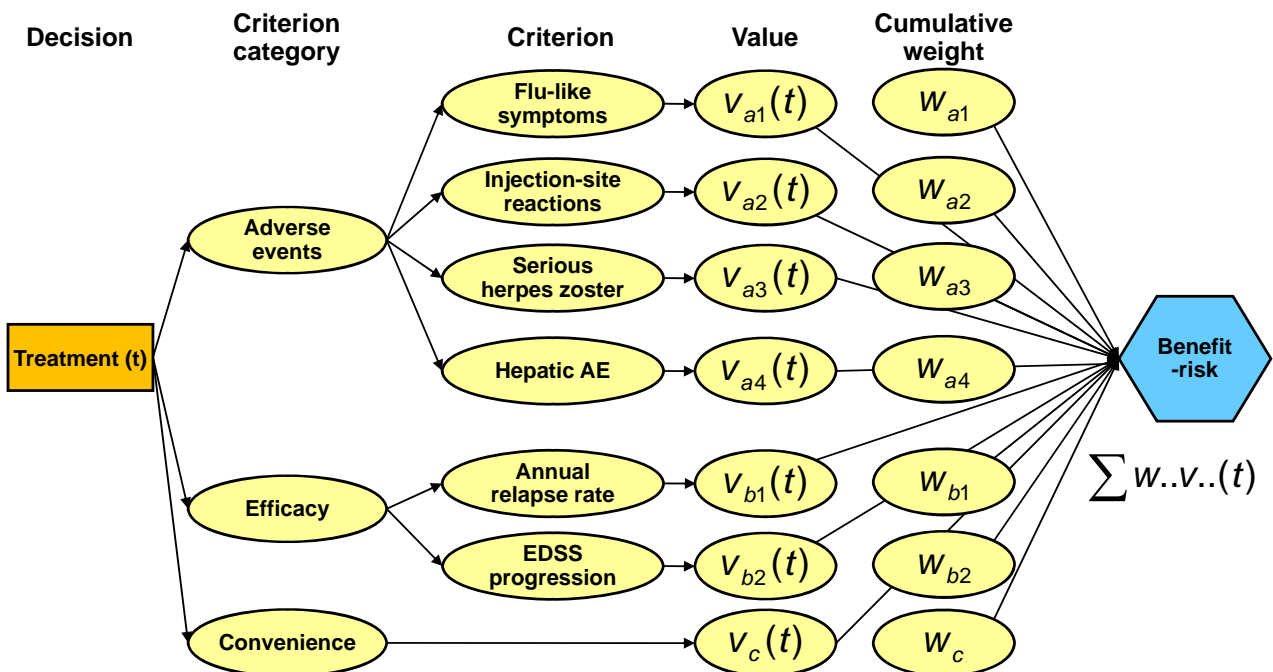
Decision

Criterion category

Criterion

Value

Cumulative weight

Treatment (t)

Adverse events

Efficacy

Convenience

Flu-like symptoms

Injection-site reactions

Serious herpes zoster

Hepatic AE

Annual relapse rate

EDSS progression

$v_{a1}(t)$

$v_{a2}(t)$

$v_{a3}(t)$

$v_{a4}(t)$

$v_{b1}(t)$

$v_{b2}(t)$

$v_{c}(t)$

$w_{a1}$

$w_{a2}$

$w_{a3}$

$w_{a4}$

$w_{b1}$

$w_{b2}$

$w_{c}$

Benefit -risk

$\sum w..v..(t)$